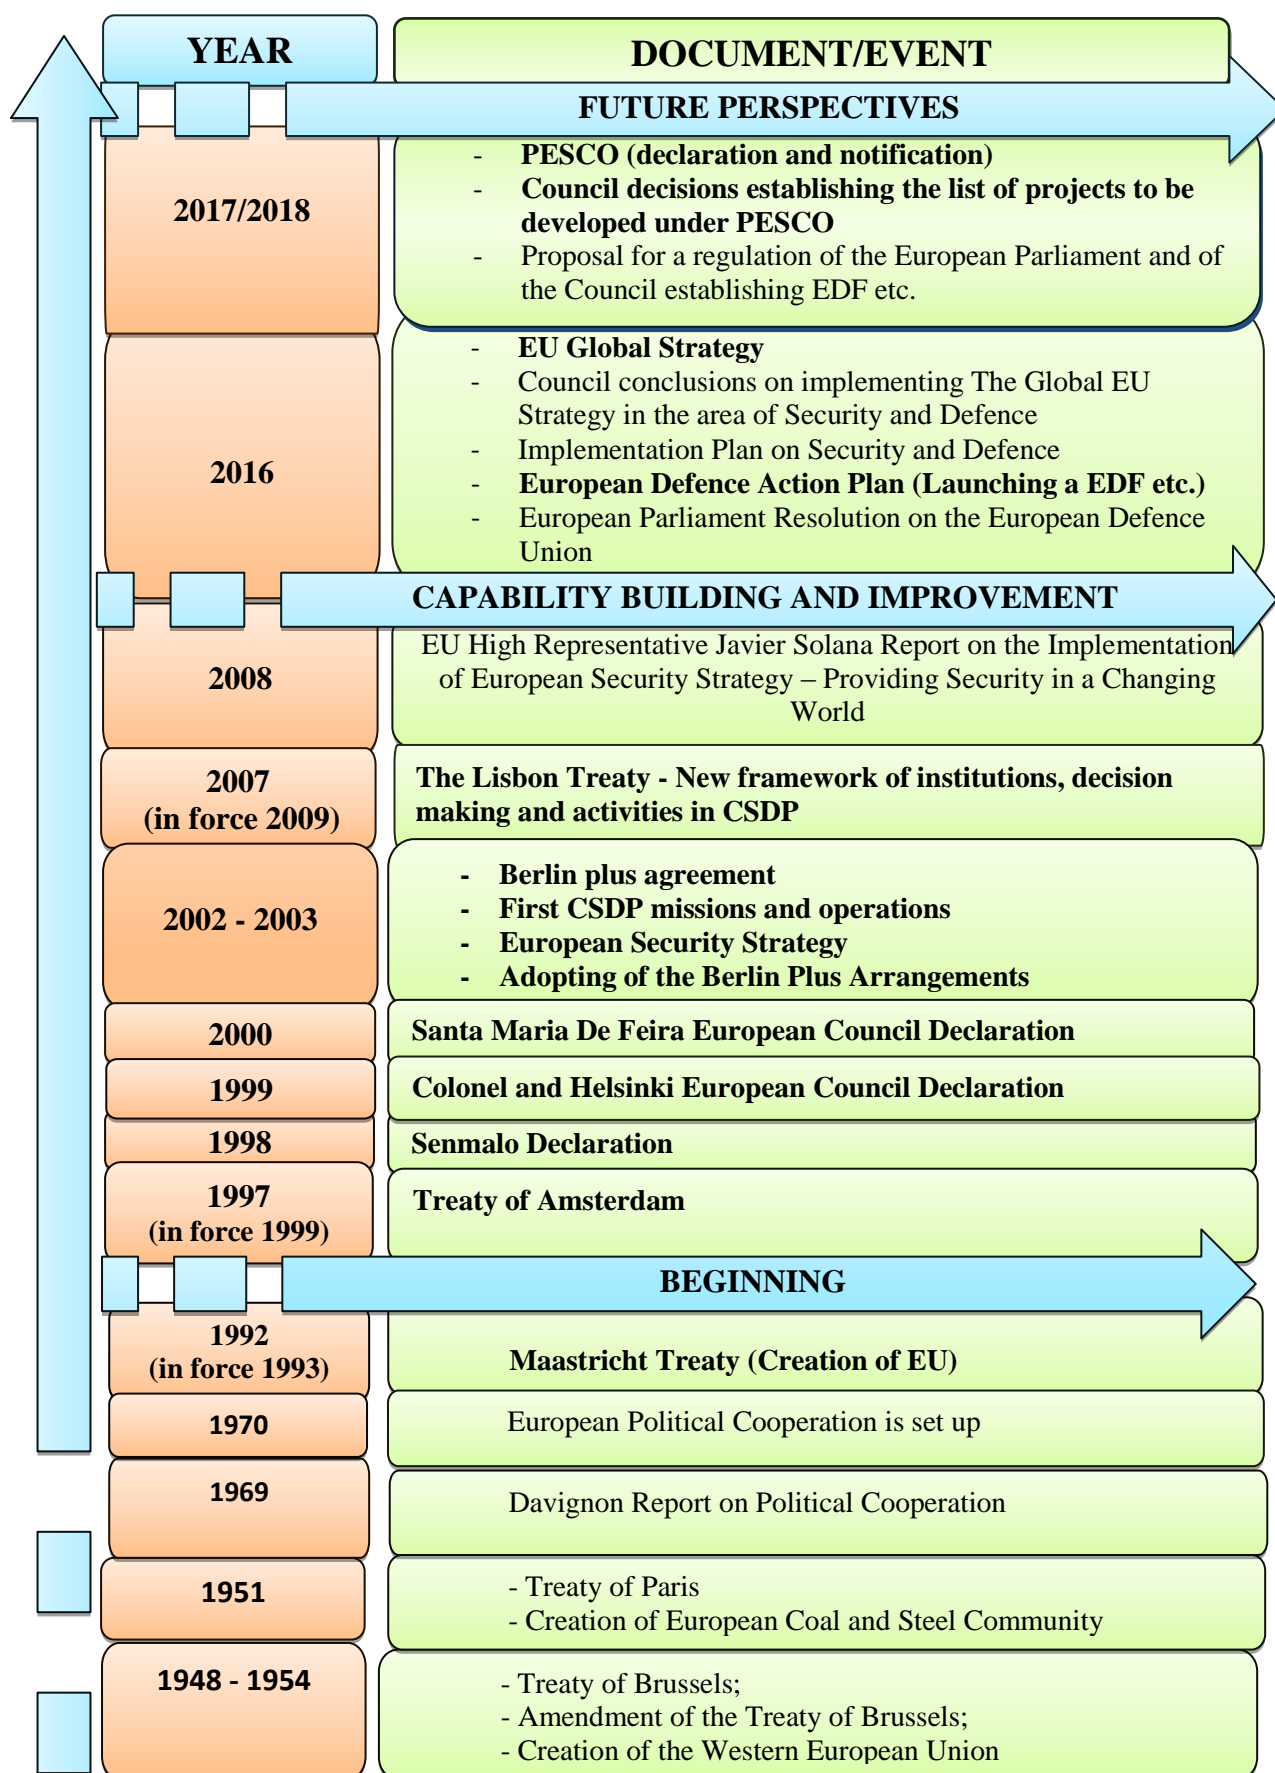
| YEAR | DOCUMENT/EVENT |
|---|---|
| | FUTURE PERSPECTIVES |
| 2017/2018 | - PESCO (declaration and notification)<br>- Council decisions establishing the list of projects to be developed under PESCO<br>- Proposal for a regulation of the European Parliament and of the Council establishing EDF etc. |
| 2016 | - EU Global Strategy<br>- Council conclusions on implementing The Global EU Strategy in the area of Security and Defence<br>- Implementation Plan on Security and Defence<br>- European Defence Action Plan (Launching a EDF etc.)<br>- European Parliament Resolution on the European Defence Union |
| | CAPABILITY BUILDING AND IMPROVEMENT |
| 2008 | EU High Representative Javier Solana Report on the Implementation of European Security Strategy – Providing Security in a Changing World |
| 2007 (in force 2009) | The Lisbon Treaty - New framework of institutions, decision making and activities in CSDP |
| 2002 - 2003 | - Berlin plus agreement<br>- First CSDP missions and operations<br>- European Security Strategy<br>- Adopting of the Berlin Plus Arrangements |
| 2000 | Santa Maria De Feira European Council Declaration |
| 1999 | Colonel and Helsinki European Council Declaration |
| 1998 | Senmalo Declaration |
| 1997 (in force 1999) | Treaty of Amsterdam |
| | BEGINNING |
| 1992 (in force 1993) | Maastricht Treaty (Creation of EU) |
| 1970 | European Political Cooperation is set up |
| 1969 | Davignon Report on Political Cooperation |
| 1951 | - Treaty of Paris<br>- Creation of European Coal and Steel Community |
| 1948 - 1954 | - Treaty of Brussels;<br>- Amendment of the Treaty of Brussels;<br>- Creation of the Western European Union |